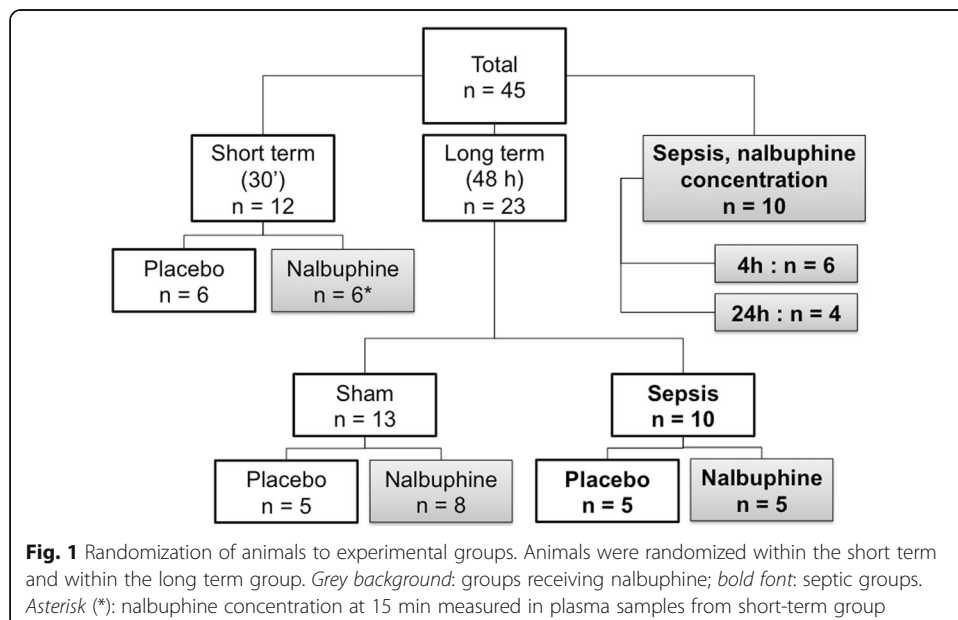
Total
n = 45

Short term
(30')
n = 12

Long term
(48 h)
n = 23

Sepsis, nalbuphine concentration
n = 10

Placebo
n = 6

Nalbuphine
n = 6*

4h : n = 6

24h : n = 4

Sham
n = 13

Sepsis
n = 10

Placebo
n = 5

Nalbuphine
n = 8

Placebo
n = 5

Nalbuphine
n = 5

Fig. 1 Randomization of animals to experimental groups. Animals were randomized within the short term and within the long term group. Grey background: groups receiving nalbuphine; bold font: septic groups. Asterisk (*): nalbuphine concentration at 15 min measured in plasma samples from short-term group